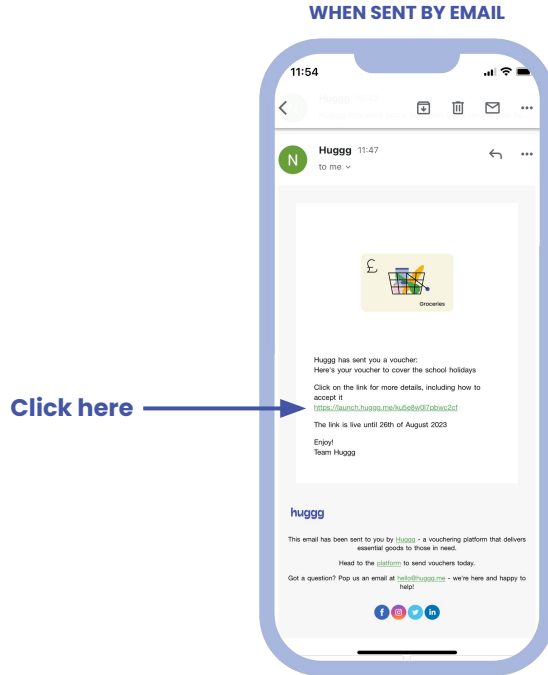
WHEN SENT BY EMAIL

11:54

N Huggg 11:47
to me

£
Groceries

Huggg has sent you a voucher:
Here's your voucher to cover the school holidays

Click on the link for more details, including how to accept it
https://launch.huggg.me/ku6e8wj0l7pbwc2cf

The link is live until 26th of August 2023

Enjoy!
Team Huggg

Click here

huggg

This email has been sent to you by Huggg - a vouchering platform that delivers essential goods to those in need.

Head to the platform to send vouchers today.

Got a question? Pop us an email at hello@huggg.me - we're here and happy to help!